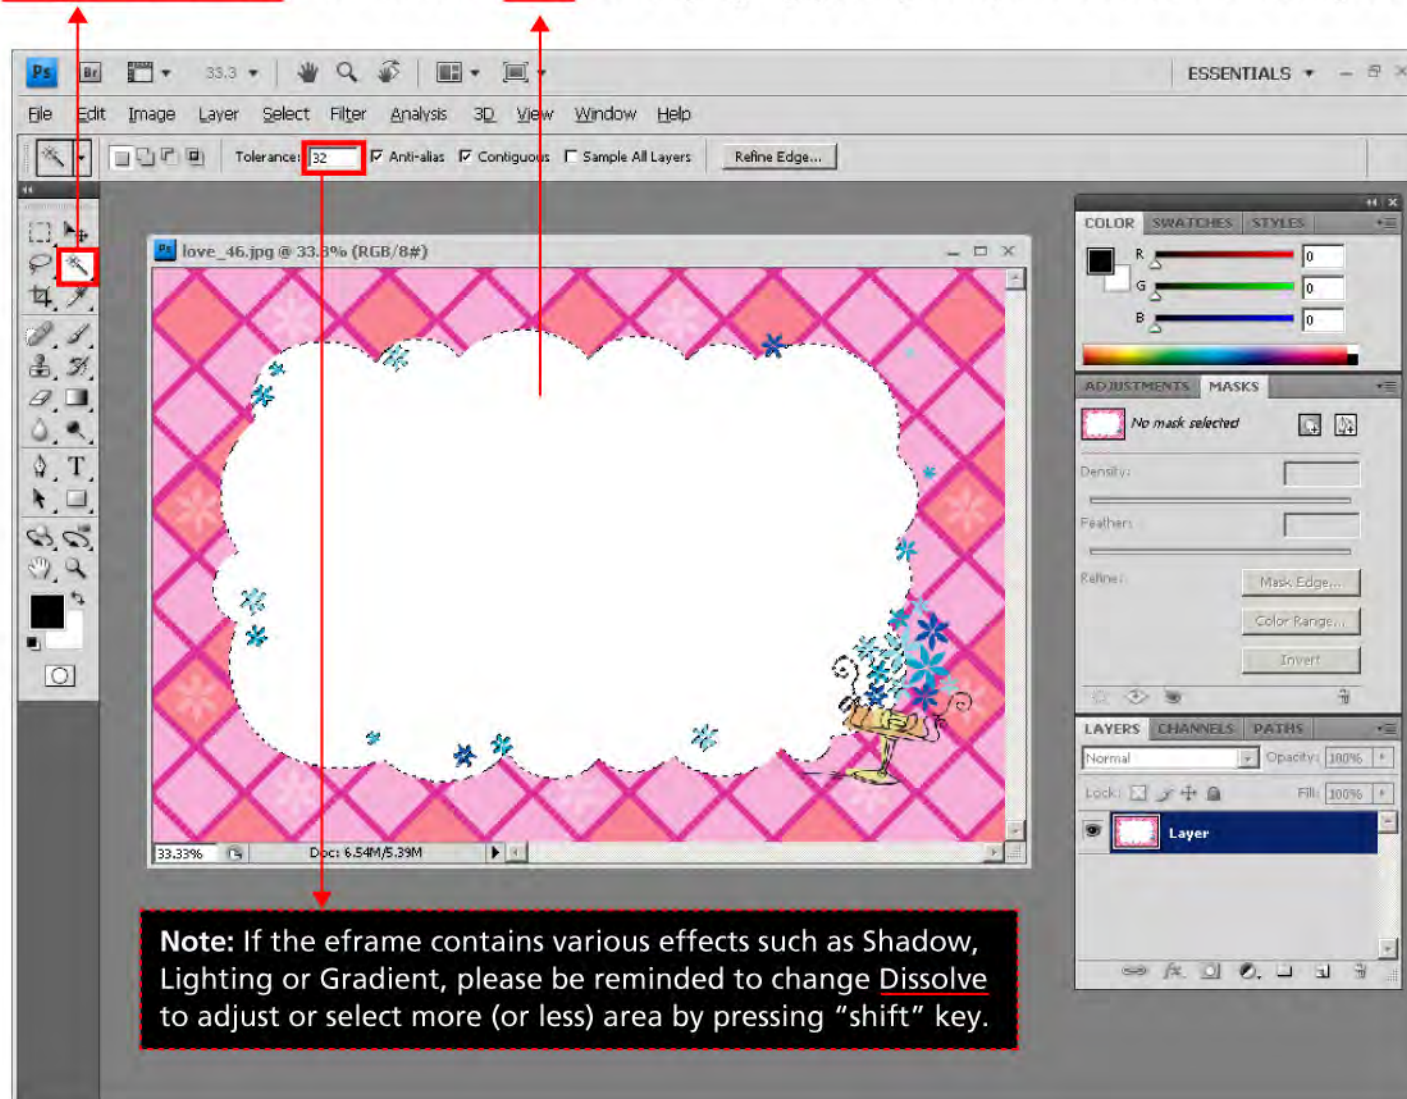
Ps Br 33.3 ESSENTIALS

File Edit Image Layer Select Filter Analysis 3D View Window Help

Tolerance: 32 Anti-alias Contiguous Sample All Layers Refine Edge...

love_46.jpg @ 33.3% (RGB/8#)

33.33% Doc: 6.54M/5.39M

COLOR SWATCHES STYLES

R 0
G 0
B 0

ADJUSTMENTS MASKS

No mask selected

Density:

Feather:

Refine:

Mask Edge...

Color Range...

Invert

LAYERS CHANNELS PATHS

Normal Opacity: 100%

Lock: Fill: 100%

Layer

**Note:** If the eframe contains various effects such as Shadow, Lighting or Gradient, please be reminded to change Dissolve to adjust or select more (or less) area by pressing “shift” key.